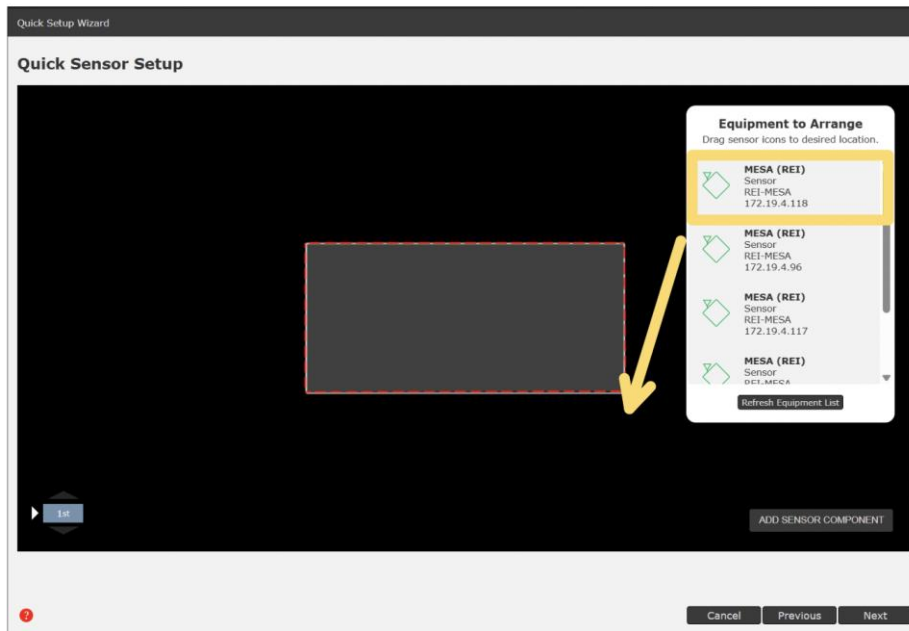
Quick Setup Wizard

Quick Sensor Setup

Equipment to Arrange
Drag sensor icons to desired location.

MESA (REI)
Sensor
REI-MESA
172.19.4.118

MESA (REI)
Sensor
REI-MESA
172.19.4.96

MESA (REI)
Sensor
REI-MESA
172.19.4.117

MESA (REI)
Sensor
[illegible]

Refresh Equipment List

1st

ADD SENSOR COMPONENT

?

Cancel
Previous
Next